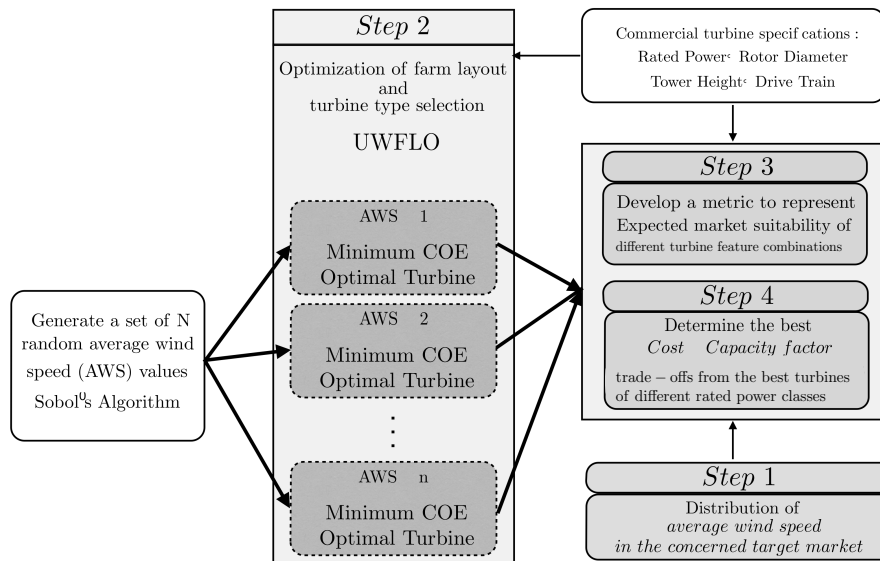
Step 2

Optimization of farm layout and turbine type selection

UWFLO

AWS 1

Minimum COE Optimal Turbine

AWS 2

Minimum COE Optimal Turbine

⋮

AWS n

Minimum COE Optimal Turbine

Commercial turbine specif cations : Rated Power‹ Rotor Diameter Tower Height‹ Drive Train

Step 3

Develop a metric to represent Expected market suitability of different turbine feature combinations

Step 4

Determine the best Cost Capacity factor

trade – offs from the best turbines of different rated power classes

Generate a set of N random average wind speed (AWS) values Sobol$^{0}$s Algorithm

Step 1

Distribution of average wind speed in the concerned target market